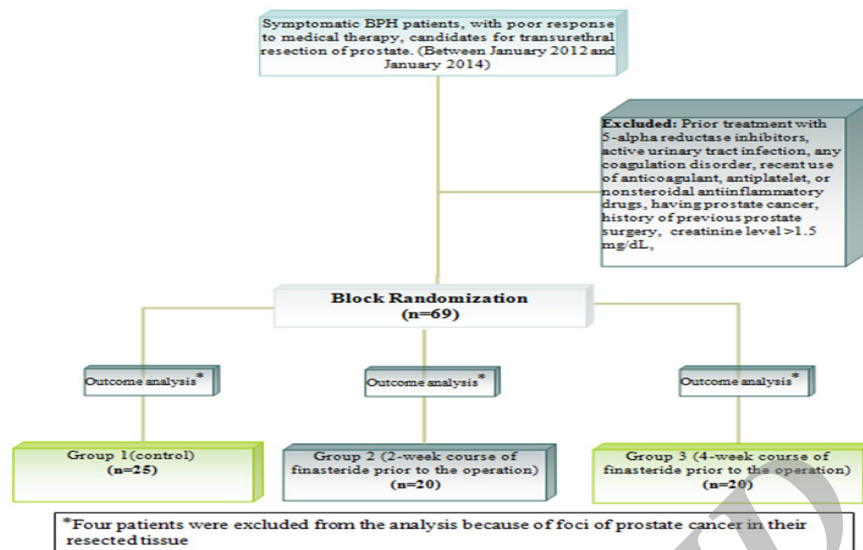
Symptomatic BPH patients, with poor response to medical therapy, candidates for transurethral resection of prostate. (Between January 2012 and January 2014)

**Excluded:** Prior treatment with 5-alpha reductase inhibitors, active urinary tract infection, any coagulation disorder, recent use of anticoagulant, antiplatelet, or nonsteroidal antiinflammatory drugs, having prostate cancer, history of previous prostate surgery, creatinine level >1.5 mg/dL,

Block Randomization
(n=69)

Outcome analysis*

Outcome analysis*

Outcome analysis*

Group 1(control)
(n=25)

Group 2 (2-week course of finasteride prior to the operation)
(n=20)

Group 3 (4-week course of finasteride prior to the operation)
(n=20)

*Four patients were excluded from the analysis because of foci of prostate cancer in their resected tissue